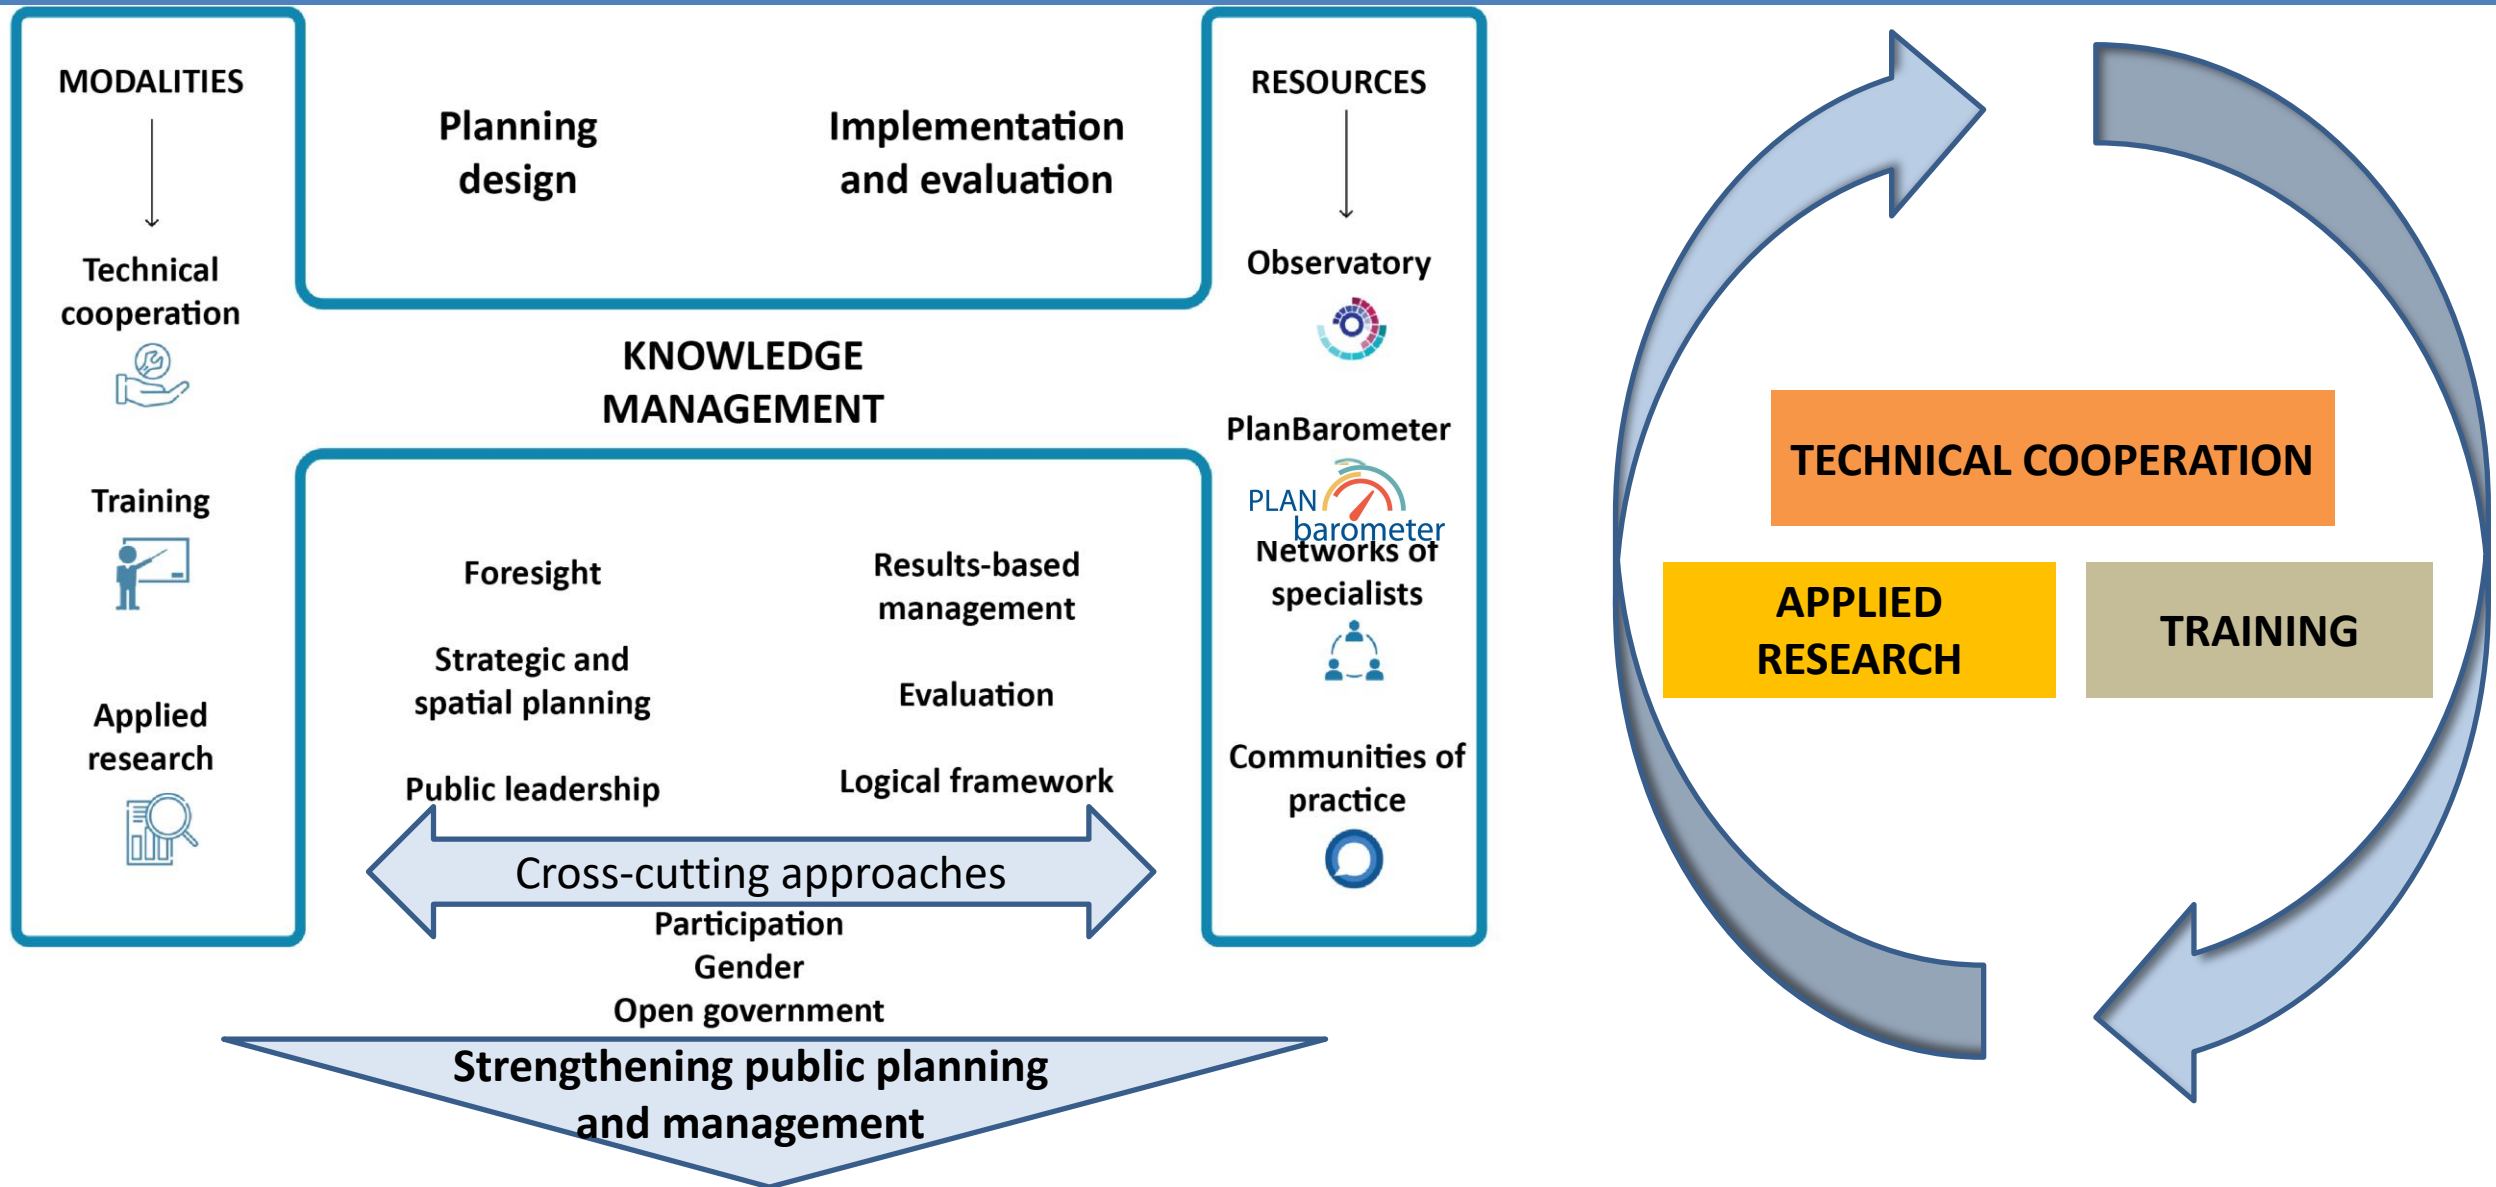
MODALITIES

Technical cooperation

Training

Applied research

Planning design

Implementation and evaluation

KNOWLEDGE MANAGEMENT

Foresight

Results-based management

Strategic and spatial planning

Evaluation

Public leadership

Logical framework

Cross-cutting approaches

Participation

Gender

Open government

Strengthening public planning and management

RESOURCES

Observatory

PlanBarometer

PLAN barometer

Networks of specialists

Communities of practice

TECHNICAL COOPERATION

APPLIED RESEARCH

TRAINING